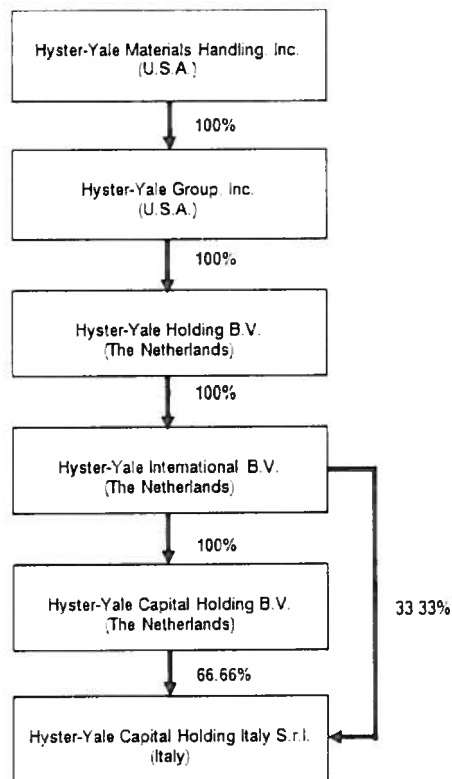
Hyster-Yale Materials Handling, Inc.
(U.S.A.)

100%

Hyster-Yale Group, Inc.
(U.S.A.)

100%

Hyster-Yale Holding B.V.
(The Netherlands)

100%

Hyster-Yale International B.V.
(The Netherlands)

100%

Hyster-Yale Capital Holding B.V.
(The Netherlands)

33 33%

66.66%

Hyster-Yale Capital Holding Italy S.r.l.
(Italy)